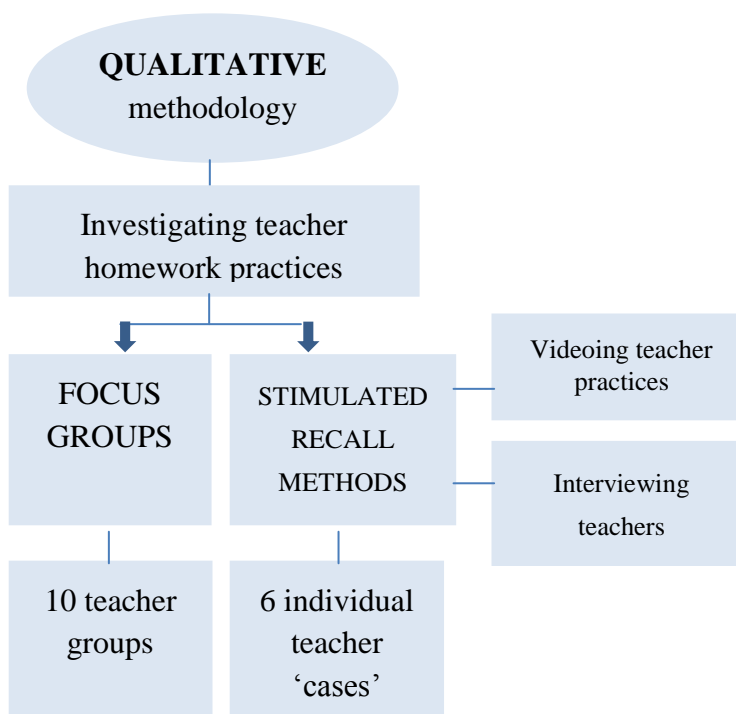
QUALITATIVE methodology

Investigating teacher homework practices

FOCUS GROUPS

STIMULATED RECALL METHODS

Videoing teacher practices

Interviewing teachers

10 teacher groups

6 individual teacher ‘cases’